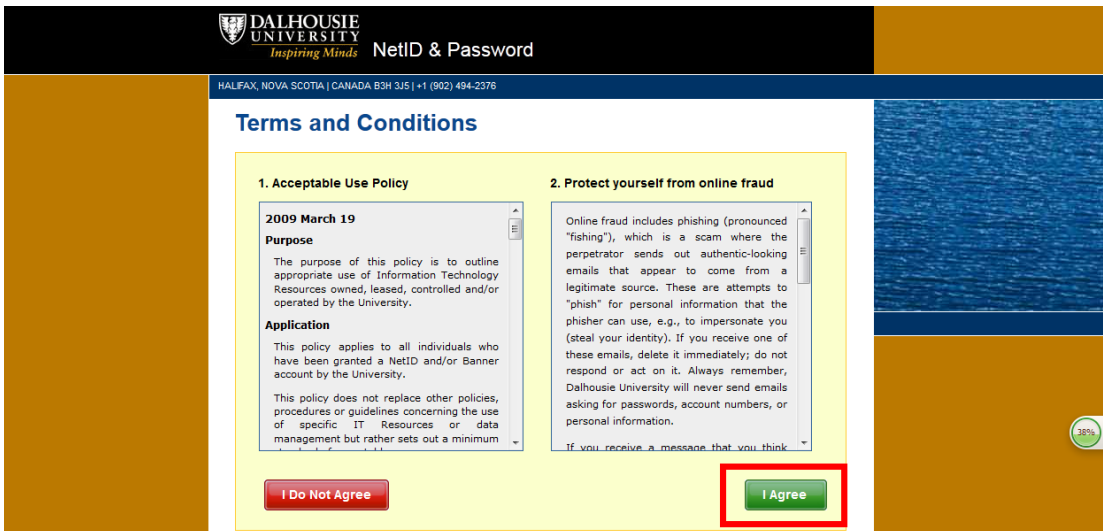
DALHOUSIE UNIVERSITY Inspiring Minds NetID & Password

HALIFAX, NOVA SCOTIA | CANADA B3H 3J5 | +1 (902) 494-2376

Terms and Conditions

1. Acceptable Use Policy

2009 March 19

Purpose

The purpose of this policy is to outline appropriate use of Information Technology Resources owned, leased, controlled and/or operated by the University.

Application

This policy applies to all individuals who have been granted a NetID and/or Banner account by the University.

This policy does not replace other policies, procedures or guidelines concerning the use of specific IT Resources or data management but rather sets out a minimum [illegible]

2. Protect yourself from online fraud

Online fraud includes phishing (pronounced "fishing"), which is a scam where the perpetrator sends out authentic-looking emails that appear to come from a legitimate source. These are attempts to "phish" for personal information that the phisher can use, e.g., to impersonate you (steal your identity). If you receive one of these emails, delete it immediately; do not respond or act on it. Always remember, Dalhousie University will never send emails asking for passwords, account numbers, or personal information.

If you receive a message that you think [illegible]

I Do Not Agree

I Agree

38%